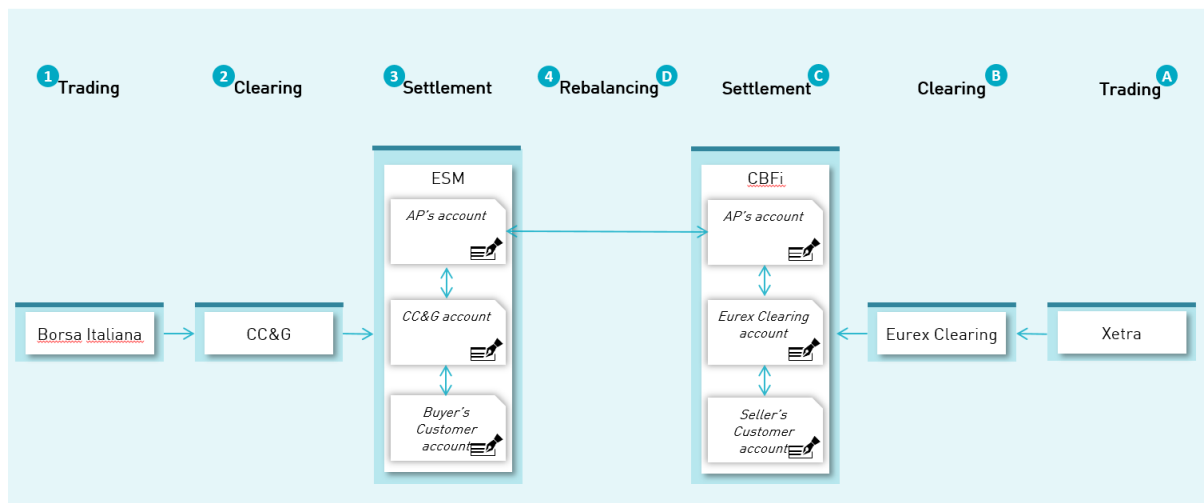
1 Trading

2 Clearing

3 Settlement

4 Rebalancing D

Settlement C

Clearing B

Trading A

ESM

AP's account

CC&G account

Buyer's Customer account

CBFi

AP's account

Eurex Clearing account

Seller's Customer account

Borsa Italiana

CC&G

Eurex Clearing

Xetra